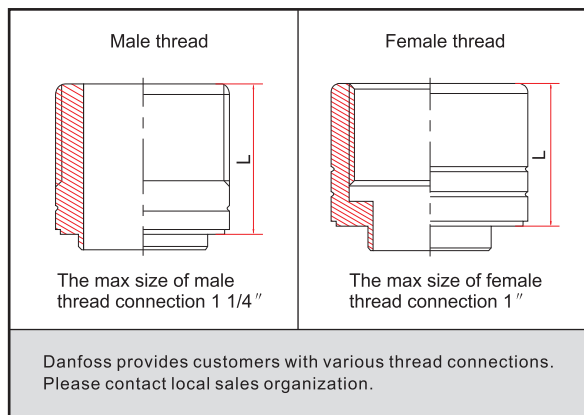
| Male thread | Female thread |
|---|---|
| L | L |
| The max size of male thread connection 1 1/4″ | The max size of female thread connection 1″ |

Danfoss provides customers with various thread connections. Please contact local sales organization.